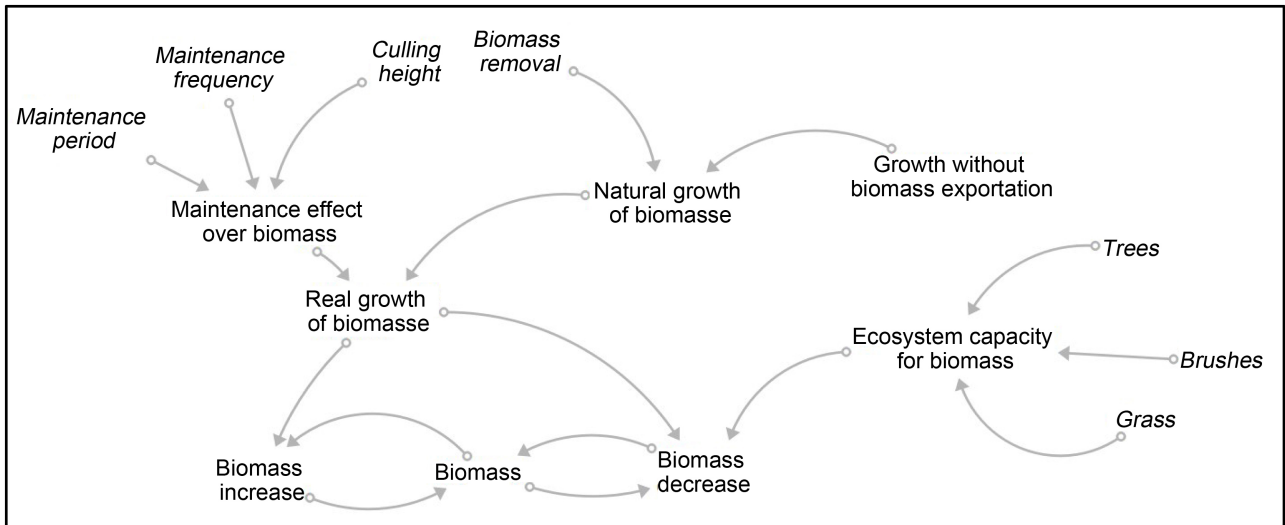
Maintenance frequency

Culling height

Biomass removal

Maintenance period

Growth without biomass exportation

Natural growth of biomasse

Maintenance effect over biomass

Trees

Real growth of biomasse

Ecosystem capacity for biomass

Brushes

Grass

Biomass increase

Biomass

Biomass decrease